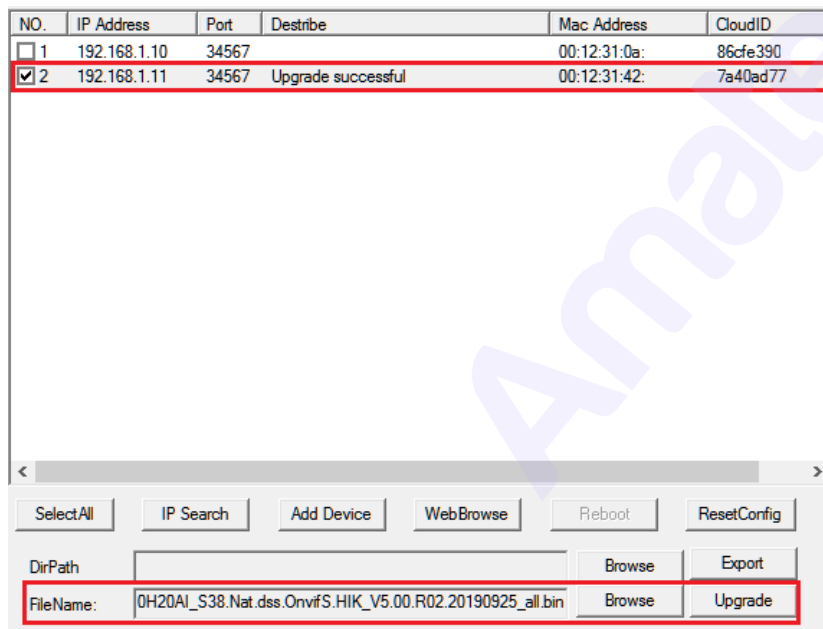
| NO. | IP Address | Port | Destribe | Mac Address | CloudID |
|---|---|---|---|---|---|
| 1 | 192.168.1.10 | 34567 | | 00:12:31:0a: | 86cfe390 |
| 2 | 192.168.1.11 | 34567 | Upgrade successful | 00:12:31:42: | 7a40ad77 |

Amate

<                                                                                                >

SelectAll   IP Search   Add Device   WebBrowse   Reboot   ResetConfig

DirPath   Browse   Export

FileName:   0H20AI_S38.Nat.dss.OnvifS.HIK_V5.00.R02.20190925_all.bin   Browse   Upgrade